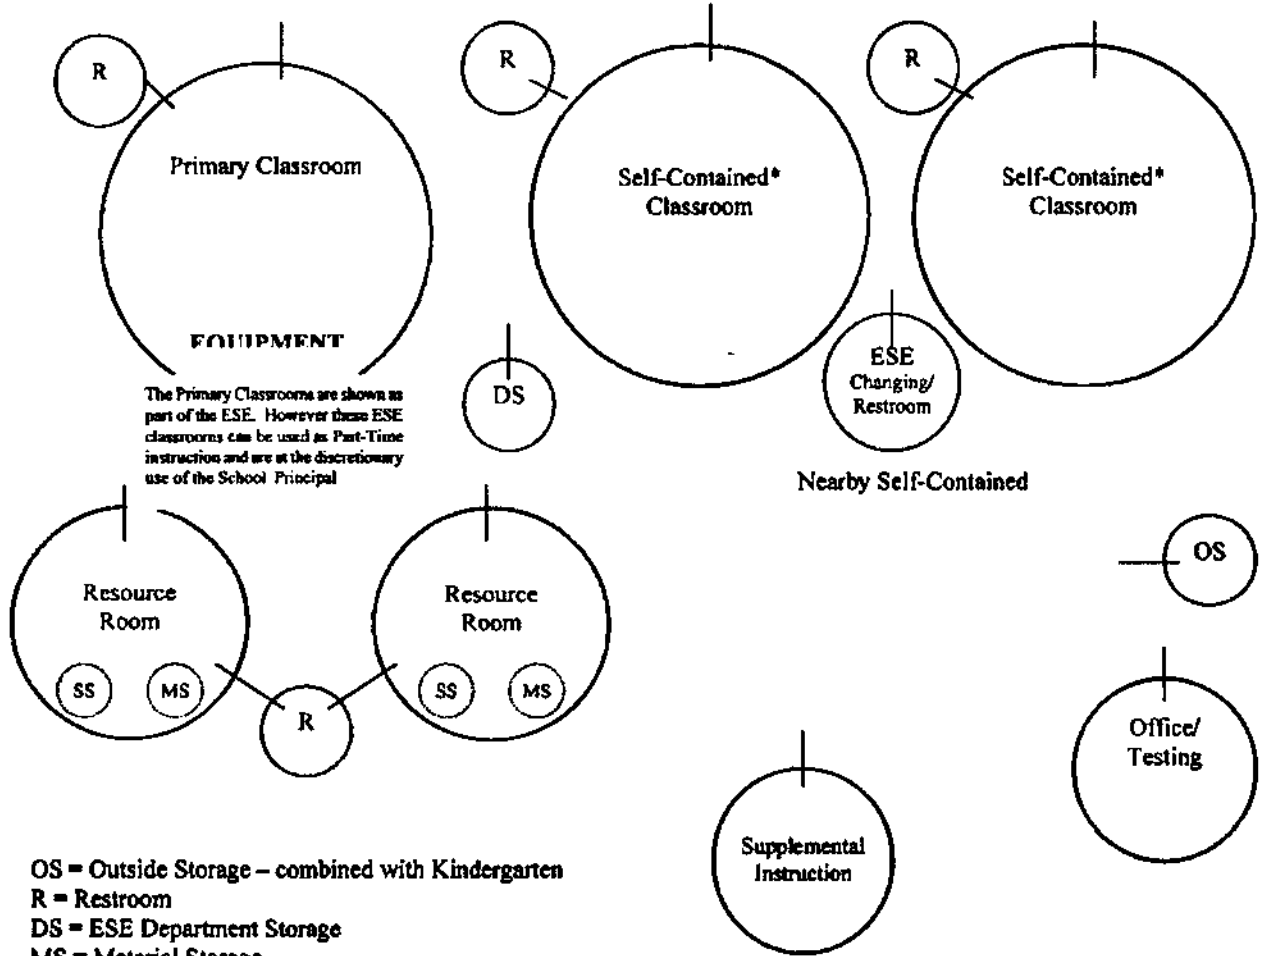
R

Primary Classroom

EQUIPMENT

The Primary Classrooms are shown as part of the ESE. However these ESE classrooms can be used as Part-Time instruction and are at the discretionary use of the School Principal

R

Self-Contained* Classroom

R

Self-Contained* Classroom

DS

ESE Changing/ Restroom

Nearby Self-Contained

Resource Room

SS

MS

R

Resource Room

SS

MS

OS

Office/ Testing

Supplemental Instruction

OS = Outside Storage – combined with Kindergarten
R = Restroom
DS = ESE Department Storage
MS = Material Storage